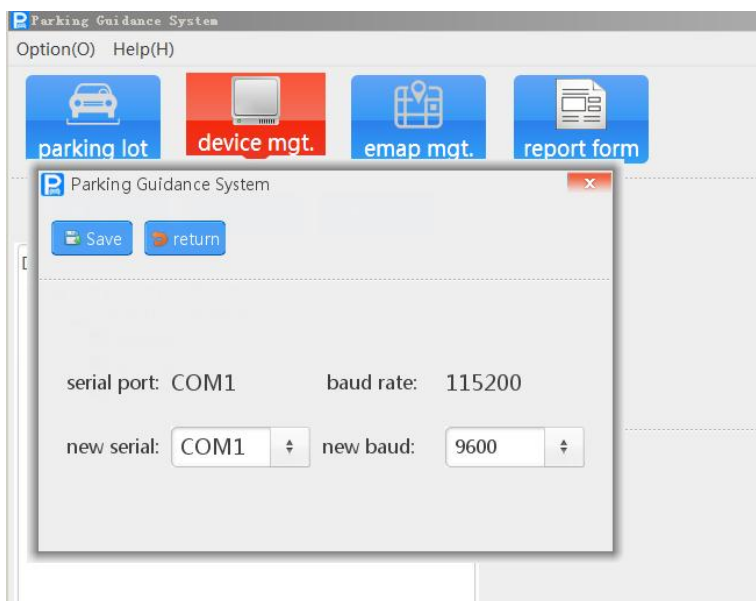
Parking Guidance System

Option(O) Help(H)

parking lot

device mgt.

emap mgt.

report form

Parking Guidance System

Save

return

serial port: COM1

baud rate: 115200

new serial: COM1

new baud: 9600